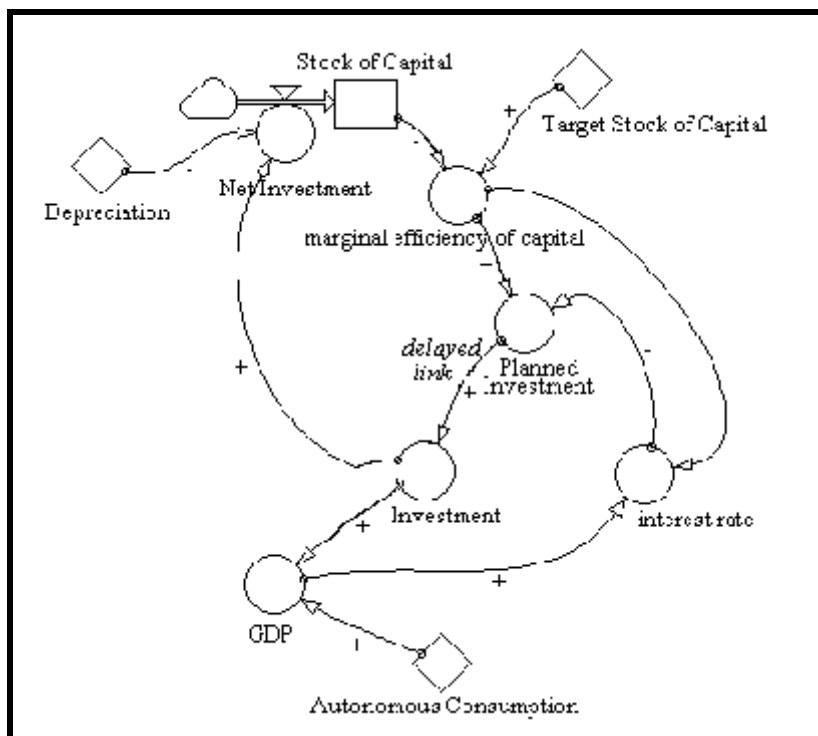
Stock of Capital

+

Target Stock of Capital

-

Depreciation

Net Investment

marginal efficiency of capital

–

delayed link

Planned Investment

+

+

-

Investment

interest rate

+

+

GDP

+

Autonomous Consumption